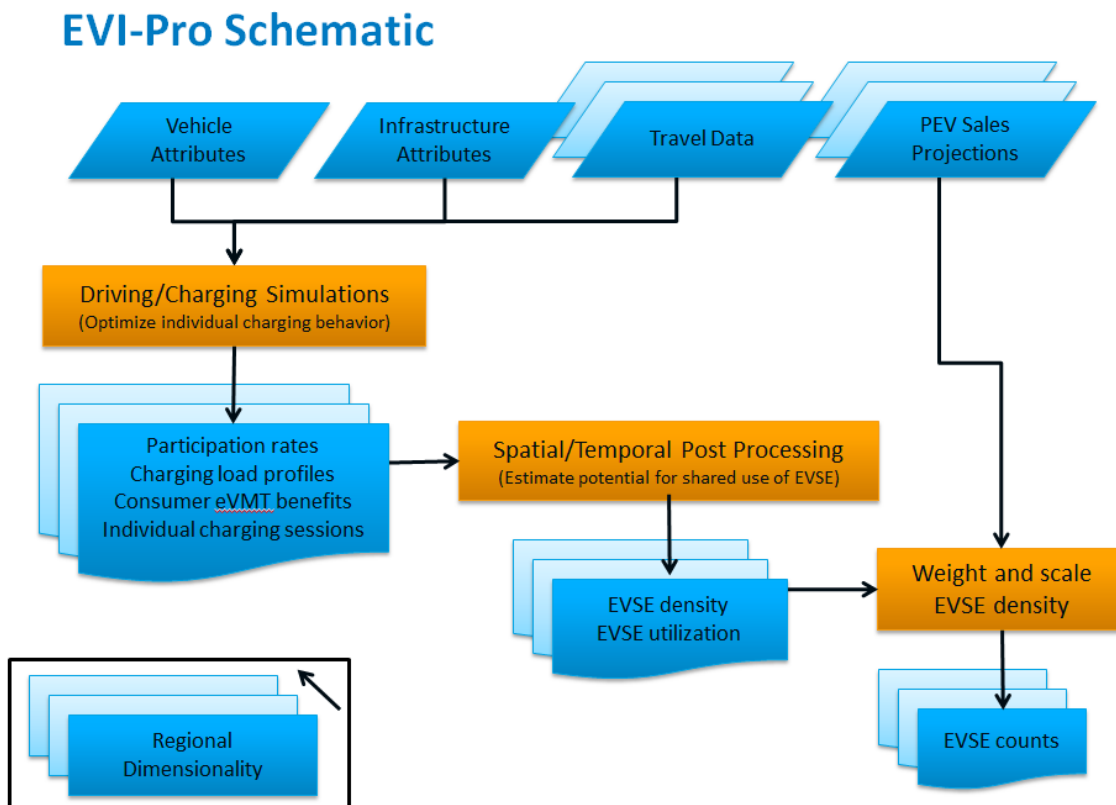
EVI-Pro Schematic

Vehicle Attributes

Infrastructure Attributes

Travel Data

PEV Sales Projections

Driving/Charging Simulations
(Optimize individual charging behavior)

Participation rates
Charging load profiles
Consumer eVMT benefits
Individual charging sessions

Spatial/Temporal Post Processing
(Estimate potential for shared use of EVSE)

EVSE density
EVSE utilization

Weight and scale EVSE density

EVSE counts

Regional Dimensionality